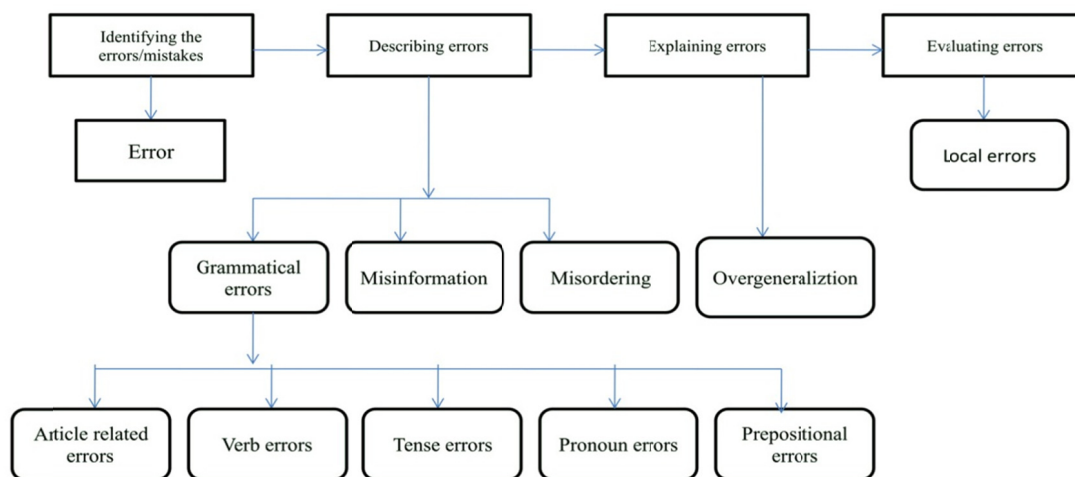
Identifying the errors/mistakes

Describing errors

Explaining errors

Evaluating errors

Error

Local errors

Grammatical errors

Misinformation

Misordering

Overgeneraliztion

Article related errors

Verb errors

Tense errors

Pronoun errors

Prepositional errors